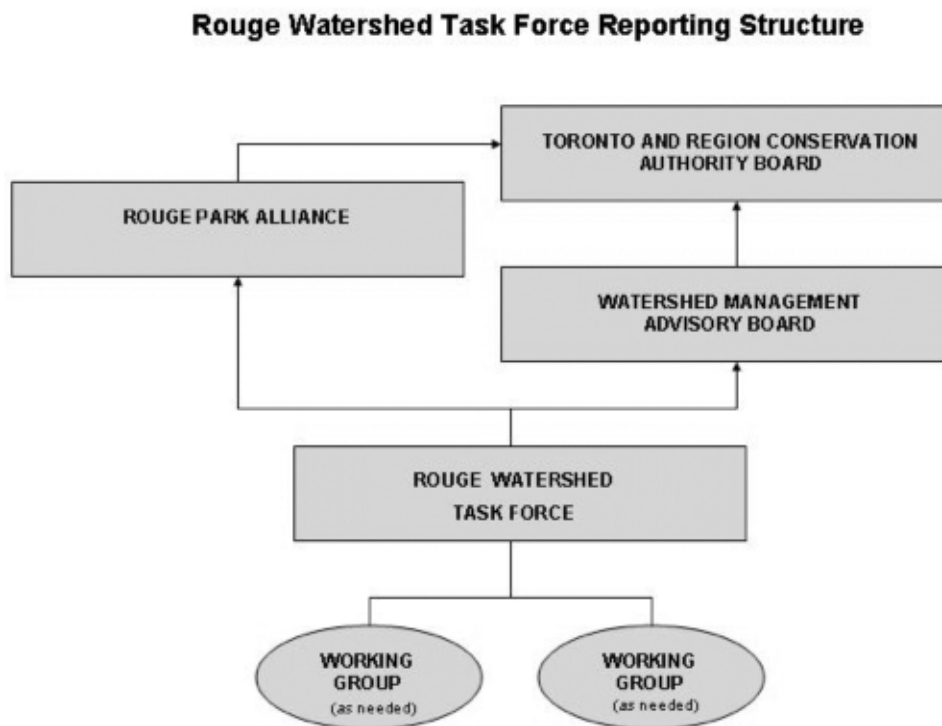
Rouge Watershed Task Force Reporting Structure

TORONTO AND REGION CONSERVATION AUTHORITY BOARD

ROUGE PARK ALLIANCE

WATERSHED MANAGEMENT ADVISORY BOARD

ROUGE WATERSHED TASK FORCE

WORKING GROUP (as needed)

WORKING GROUP (as needed)